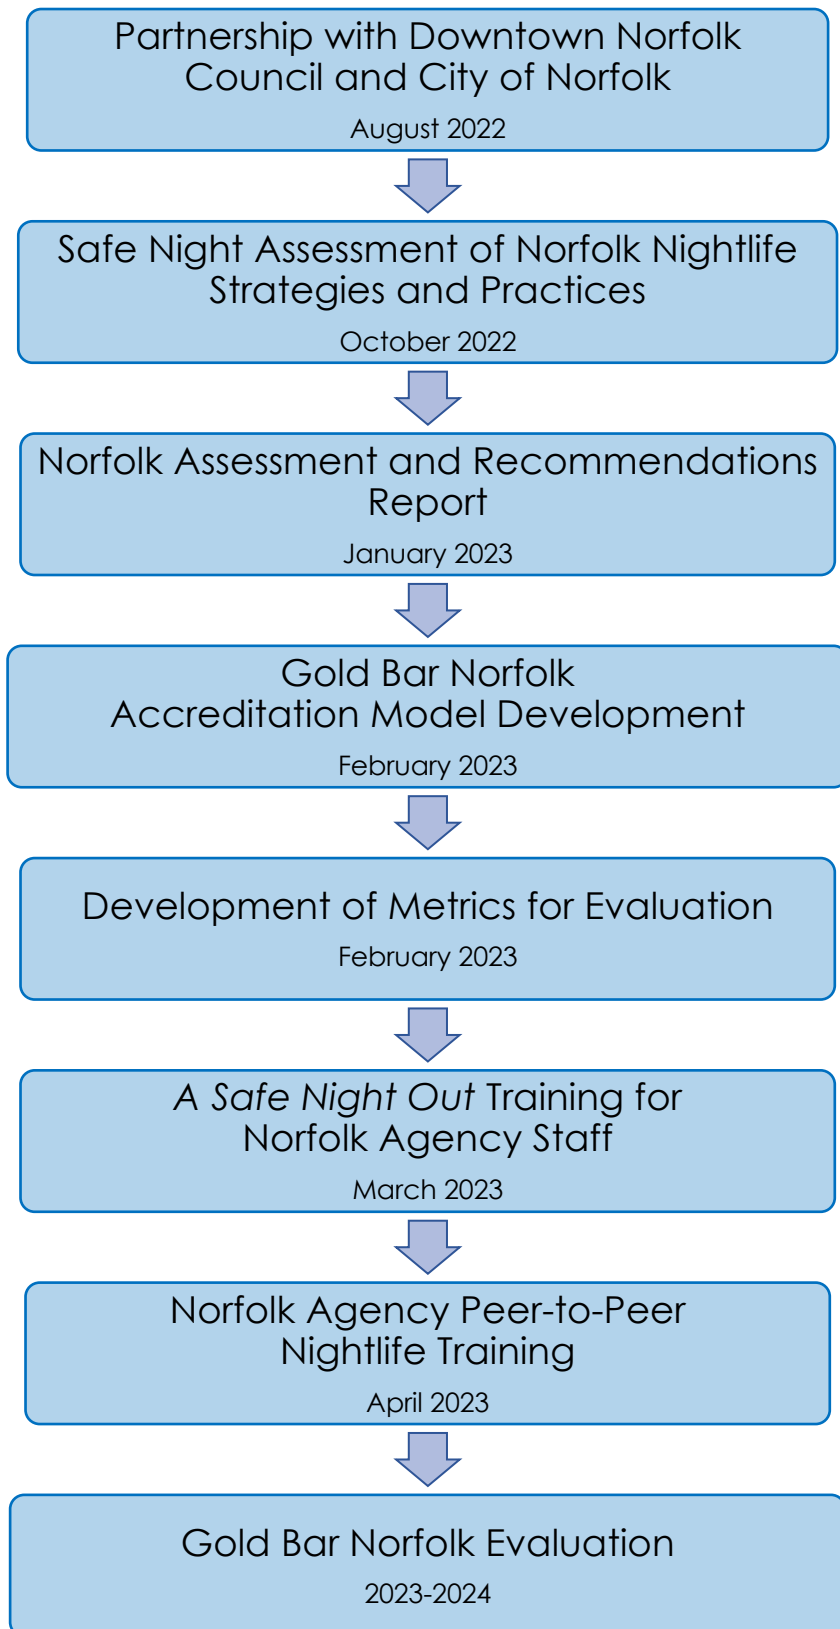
Partnership with Downtown Norfolk Council and City of Norfolk

August 2022

Safe Night Assessment of Norfolk Nightlife Strategies and Practices

October 2022

Norfolk Assessment and Recommendations Report

January 2023

Gold Bar Norfolk
Accreditation Model Development

February 2023

Development of Metrics for Evaluation

February 2023

A Safe Night Out Training for Norfolk Agency Staff

March 2023

Norfolk Agency Peer-to-Peer Nightlife Training

April 2023

Gold Bar Norfolk Evaluation

2023-2024